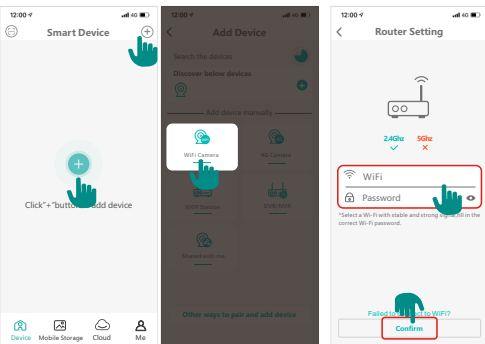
12:00
4G
Smart Device
Click"+"button to add device
Device
Mobile Storage
Cloud
Me

12:00
4G
Add Device
Search the devices
Discover below devices
Add device manually
WiFi Camera
4G Camera
NVR Devices
DVR/XVR
Shared with me
Other ways to pair and add device

12:00
4G
Router Setting
2.4Ghz
5Ghz
WiFi
Password
*Select a Wi-Fi with stable and strong signal, fill in the correct Wi-Fi password.
Failed to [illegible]ect to WiFi?
Confirm